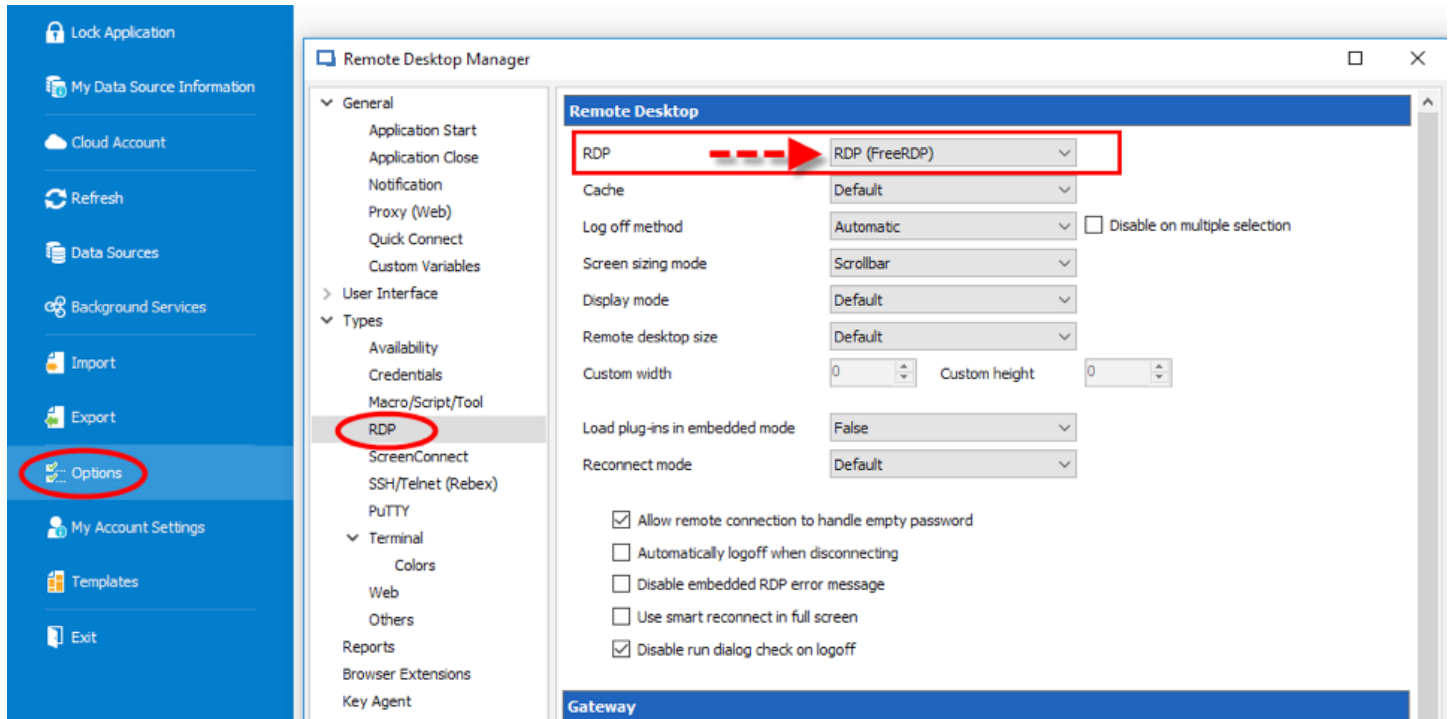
Lock Application
My Data Source Information
Cloud Account
Refresh
Data Sources
Background Services
Import
Export
Options
My Account Settings
Templates
Exit

Remote Desktop Manager

General
Application Start
Application Close
Notification
Proxy (Web)
Quick Connect
Custom Variables
User Interface
Types
Availability
Credentials
Macro/Script/Tool
RDP
ScreenConnect
SSH/Telnet (Rebex)
PuTTY
Terminal
Colors
Web
Others
Reports
Browser Extensions
Key Agent

Remote Desktop

| | | | |
|---|---|---|---|
| RDP | RDP (FreeRDP) | | |
| Cache | Default | | |
| Log off method | Automatic | Disable on multiple selection | |
| Screen sizing mode | Scrollbar | | |
| Display mode | Default | | |
| Remote desktop size | Default | | |
| Custom width | 0 | Custom height | 0 |
| Load plug-ins in embedded mode | False | | |
| Reconnect mode | Default | | |

Allow remote connection to handle empty password
Automatically logoff when disconnecting
Disable embedded RDP error message
Use smart reconnect in full screen
Disable run dialog check on logoff

Gateway